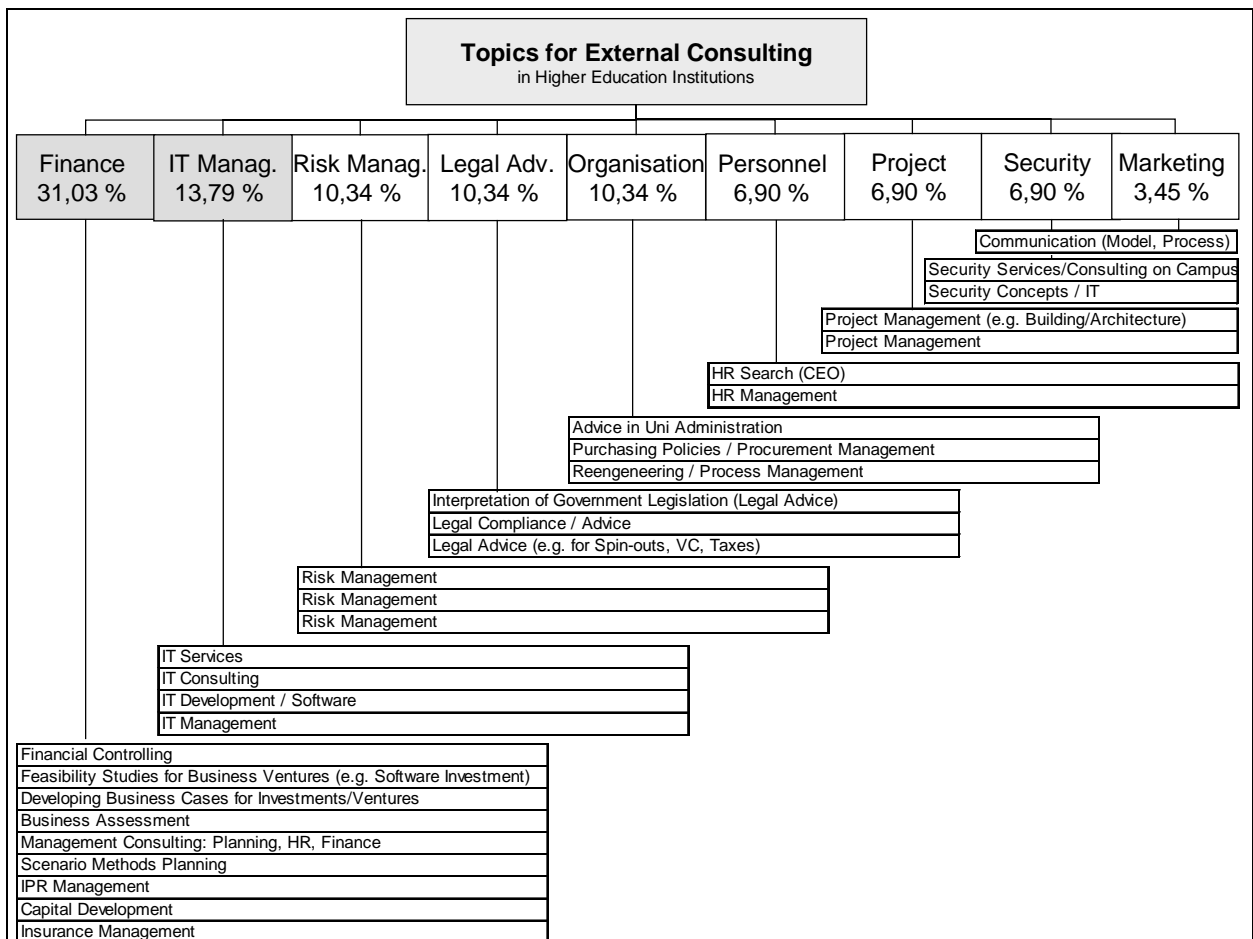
**Topics for External Consulting**
in Higher Education Institutions

Finance 31,03 %

IT Manag. 13,79 %

Risk Manag. 10,34 %

Legal Adv. 10,34 %

Organisation 10,34 %

Personnel 6,90 %

Project 6,90 %

Security 6,90 %

Marketing 3,45 %

Communication (Model, Process)

Security Services/Consulting on Campus
Security Concepts / IT

Project Management (e.g. Building/Architecture)
Project Management

HR Search (CEO)
HR Management

Advice in Uni Administration
Purchasing Policies / Procurement Management
Reengeneering / Process Management

Interpretation of Government Legislation (Legal Advice)
Legal Compliance / Advice
Legal Advice (e.g. for Spin-outs, VC, Taxes)

Risk Management
Risk Management
Risk Management

IT Services
IT Consulting
IT Development / Software
IT Management

Financial Controlling
Feasibility Studies for Business Ventures (e.g. Software Investment)
Developing Business Cases for Investments/Ventures
Business Assessment
Management Consulting: Planning, HR, Finance
Scenario Methods Planning
IPR Management
Capital Development
Insurance Management